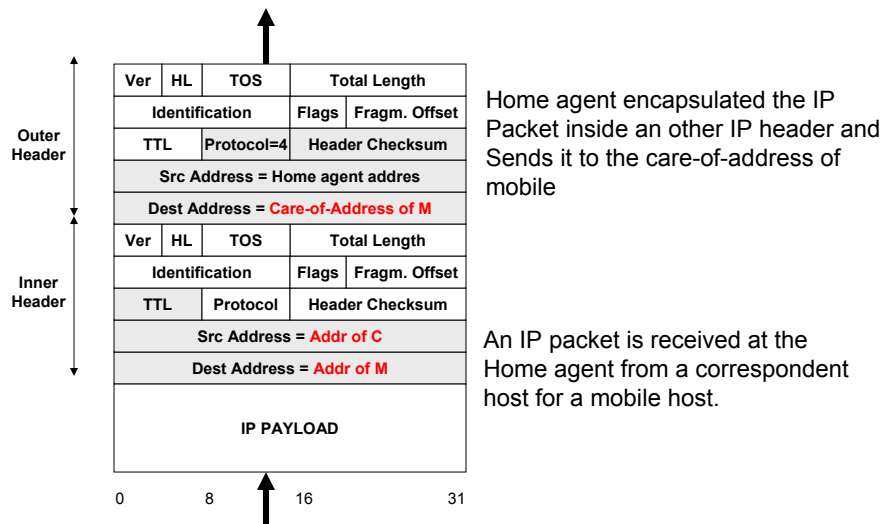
Outer Header

| Ver | HL | TOS | Total Length | |
|---|---|---|---|---|
| Identification | | | Flags | Fragm. Offset |
| TTL | Protocol=4 | | Header Checksum | |
| Src Address = Home agent addres | | | | |
| Dest Address = Care-of-Address of M | | | | |

Inner Header

| Ver | HL | TOS | Total Length | |
|---|---|---|---|---|
| Identification | | | Flags | Fragm. Offset |
| TTL | Protocol | | Header Checksum | |
| Src Address = Addr of C | | | | |
| Dest Address = Addr of M | | | | |
| IP PAYLOAD | | | | |

0 8 16 31

Home agent encapsulated the IP Packet inside an other IP header and Sends it to the care-of-address of mobile

An IP packet is received at the Home agent from a correspondent host for a mobile host.